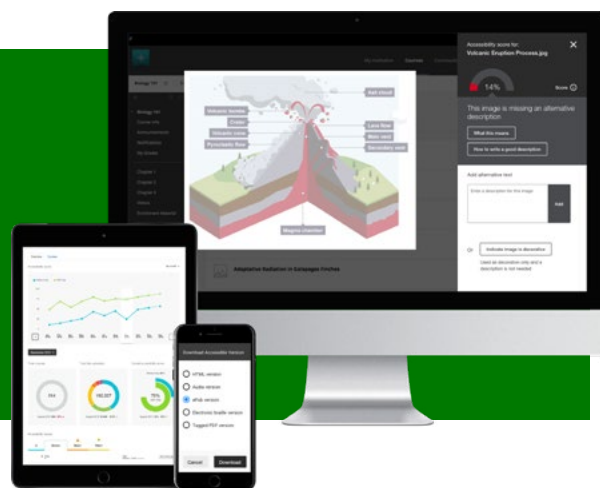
Accessibility score for
Volcanic Eruption Process.jpg

14%

Score

This image is missing an alternative description

What this means

How to write a good description

Add alternative text

Enter a description for this image

Add

Or

Indicate image is decorative

Used as decorative only and a description is not needed.

My Institution

Courses

Biology 101

Ash cloud

Volcanic bombs

Crater

Volcanic cone

Pyroclastic flow

Lava flow

Main vent

Secondary vent

Magma chamber

Adaptative Radiation in Galapagos Finches

Download Accessible Version

HTML version

Audio version

ePub version

Electronic braille version

Tagged PDF version

Cancel

Download